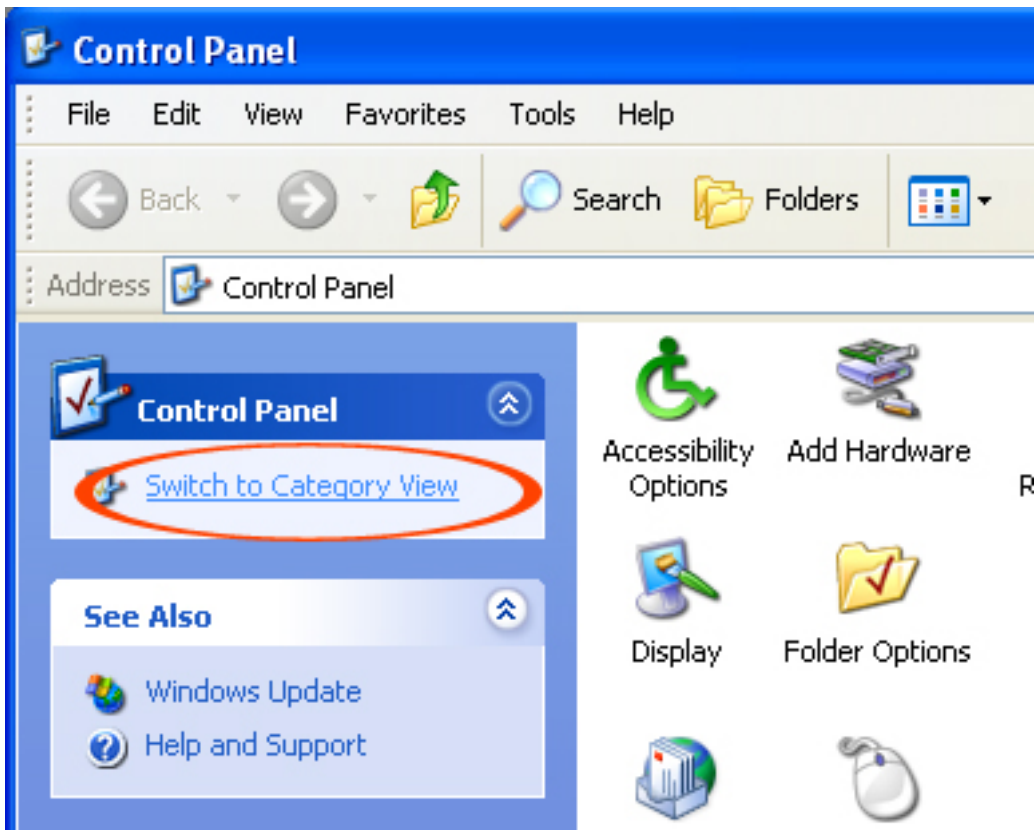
Control Panel

File Edit View Favorites Tools Help

Back Search Folders

Address Control Panel

Control Panel

Switch to Category View

See Also

Windows Update

Help and Support

Accessibility Options

Add Hardware

R

Display

Folder Options